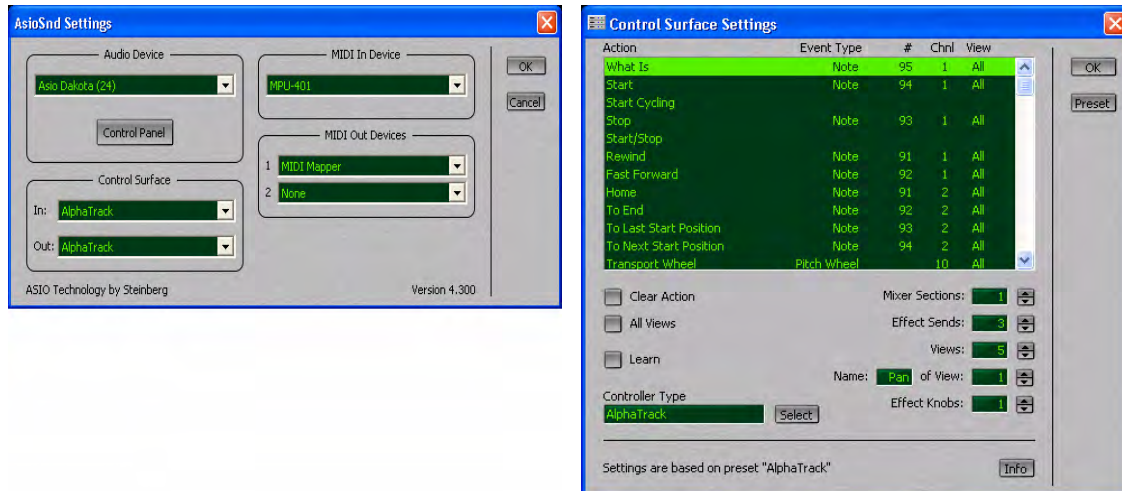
AsioSnd Settings

Audio Device
Asio Dakota (24)
Control Panel

MIDI In Device
MPU-401

MIDI Out Devices
1 MIDI Mapper
2 None

Control Surface
In: AlphaTrack
Out: AlphaTrack

OK
Cancel

ASIO Technology by Steinberg
Version 4.300

Control Surface Settings

| Action | Event Type | # | Chnl | View |
|---|---|---|---|---|
| What Is | Note | 95 | 1 | All |
| Start | Note | 94 | 1 | All |
| Start Cycling | | | | |
| Stop | Note | 93 | 1 | All |
| Start/Stop | | | | |
| Rewind | Note | 91 | 1 | All |
| Fast Forward | Note | 92 | 1 | All |
| Home | Note | 91 | 2 | All |
| To End | Note | 92 | 2 | All |
| To Last Start Position | Note | 93 | 2 | All |
| To Next Start Position | Note | 94 | 2 | All |
| Transport Wheel | Pitch Wheel | | 10 | All |

OK
Preset

Clear Action
All Views
Learn

Mixer Sections: 1
Effect Sends: 3
Views: 5
Name: Pan of View: 1
Effect Knobs: 1

Controller Type
AlphaTrack
Select

Settings are based on preset "AlphaTrack"
Info